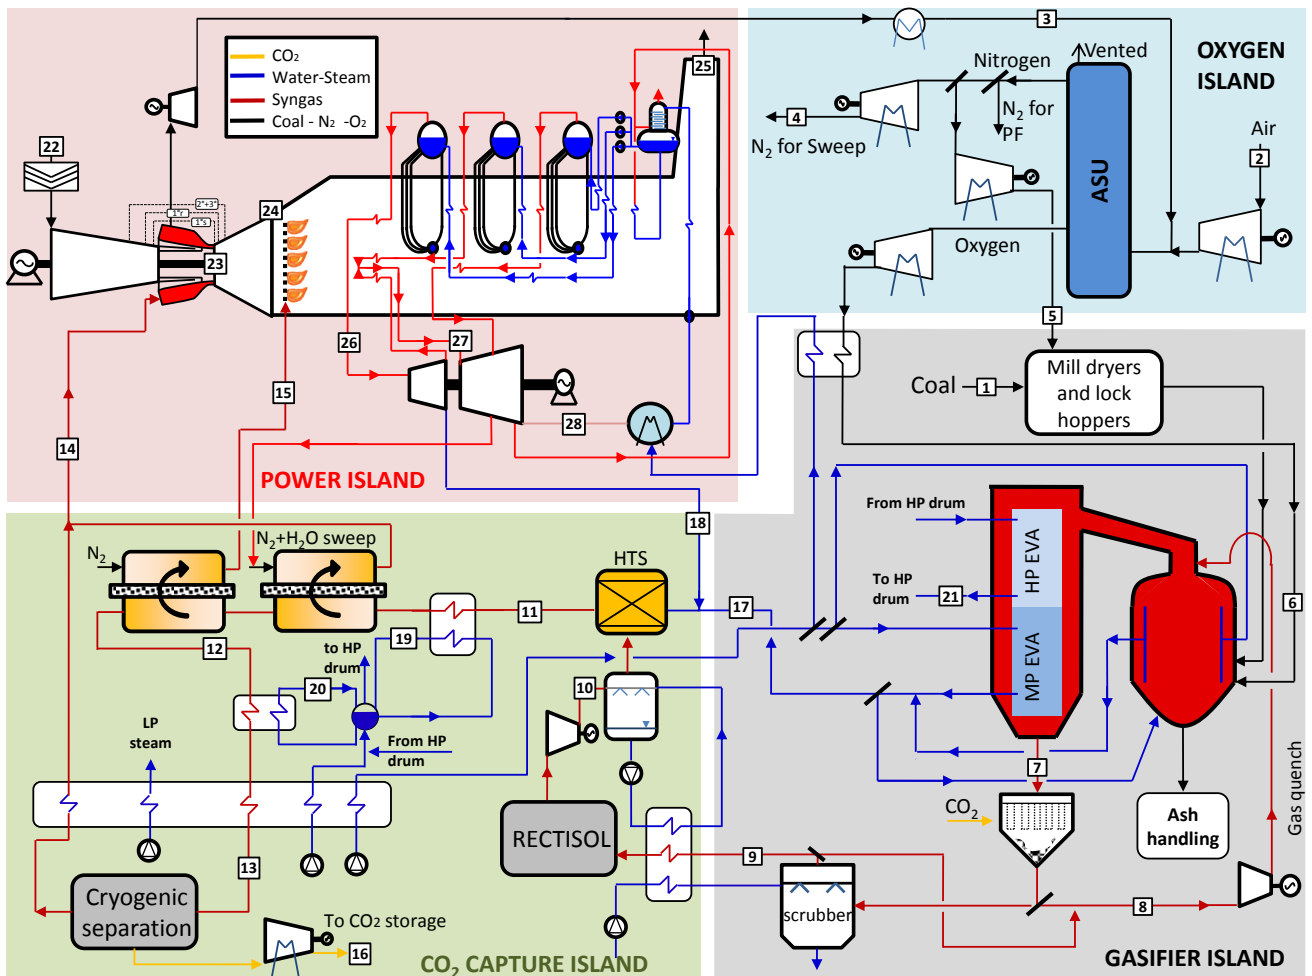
CO₂
Water-Steam
Syngas
Coal - N₂ -O₂

3
25
Nitrogen
Vented
OXYGEN ISLAND
4
$N_2$ for Sweep
$N_2$ for PF
ASU
Air
2
22
24
2"+3"
1"s"
1"s"
23
Oxygen
5
26
27
Coal
1
Mill dryers and lock hoppers
15
28
14
POWER ISLAND
18
From HP drum
HP EVA
$N_2$
$N_2$+$H_2$O sweep
HTS
To HP drum
21
6
11
17
12
19
to HP drum
MP EVA
20
LP steam
From HP drum
10
7
$CO_2$
Ash handling
Gas quench
RECTISOL
9
13
Cryogenic separation
scrubber
8
To CO2 storage
16
$CO_2$ CAPTURE ISLAND
GASIFIER ISLAND